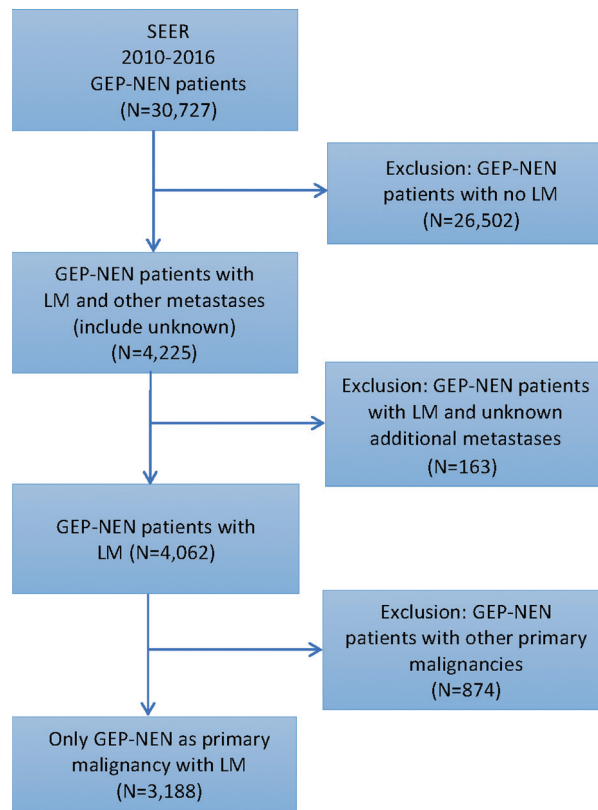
SEER
2010-2016
GEP-NEN patients
(N=30,727)

Exclusion: GEP-NEN patients with no LM
(N=26,502)

GEP-NEN patients with LM and other metastases (include unknown)
(N=4,225)

Exclusion: GEP-NEN patients with LM and unknown additional metastases
(N=163)

GEP-NEN patients with LM (N=4,062)

Exclusion: GEP-NEN patients with other primary malignancies
(N=874)

Only GEP-NEN as primary malignancy with LM
(N=3,188)